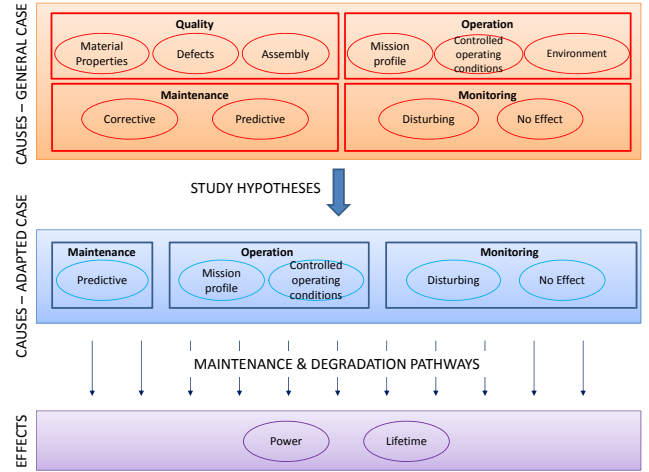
CAUSES – GENERAL CASE

Quality
Material Properties
Defects
Assembly

Operation
Mission profile
Controlled operating conditions
Environment

Maintenance
Corrective
Predictive

Monitoring
Disturbing
No Effect

STUDY HYPOTHESES

CAUSES – ADAPTED CASE

Maintenance
Predictive

Operation
Mission profile
Controlled operating conditions

Monitoring
Disturbing
No Effect

MAINTENANCE & DEGRADATION PATHWAYS

EFFECTS

Power
Lifetime